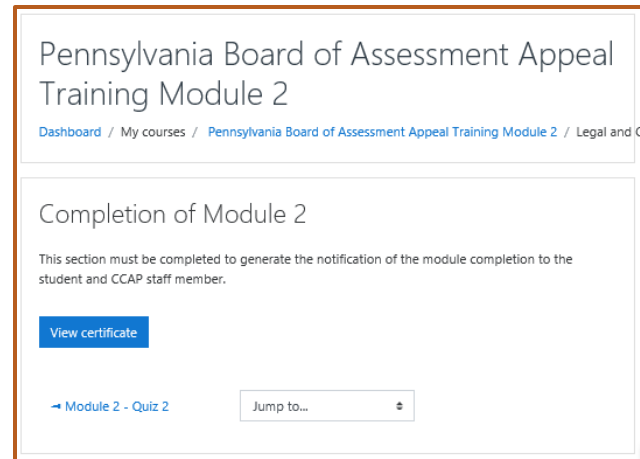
Pennsylvania Board of Assessment Appeal Training Module 2

Dashboard / My courses / Pennsylvania Board of Assessment Appeal Training Module 2 / Legal and C

Completion of Module 2

This section must be completed to generate the notification of the module completion to the student and CCAP staff member.

View certificate

◄ Module 2 - Quiz 2

Jump to...